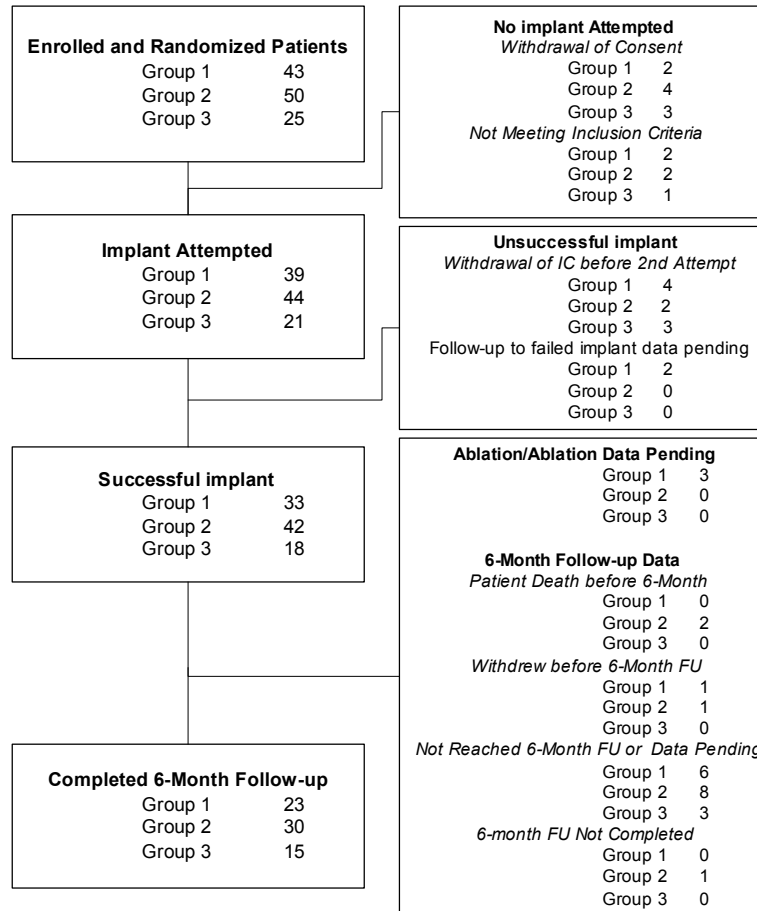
**Enrolled and Randomized Patients**
Group 1 43
Group 2 50
Group 3 25

**No implant Attempted**
*Withdrawal of Consent*
Group 1 2
Group 2 4
Group 3 3
*Not Meeting Inclusion Criteria*
Group 1 2
Group 2 2
Group 3 1

**Implant Attempted**
Group 1 39
Group 2 44
Group 3 21

**Unsuccessful implant**
*Withdrawal of IC before 2nd Attempt*
Group 1 4
Group 2 2
Group 3 3
Follow-up to failed implant data pending
Group 1 2
Group 2 0
Group 3 0

**Successful implant**
Group 1 33
Group 2 42
Group 3 18

**Ablation/Ablation Data Pending**
Group 1 3
Group 2 0
Group 3 0

**6-Month Follow-up Data**
*Patient Death before 6-Month*
Group 1 0
Group 2 2
Group 3 0
*Withdrew before 6-Month FU*
Group 1 1
Group 2 1
Group 3 0
*Not Reached 6-Month FU or Data Pending*
Group 1 6
Group 2 8
Group 3 3
*6-month FU Not Completed*
Group 1 0
Group 2 1
Group 3 0

**Completed 6-Month Follow-up**
Group 1 23
Group 2 30
Group 3 15